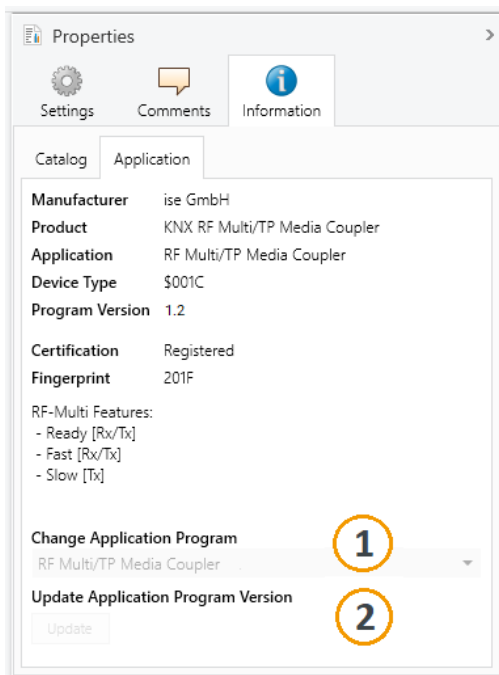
Properties

Settings Comments Information

Catalog Application

| | |
|---|---|
| **Manufacturer** | ise GmbH |
| **Product** | KNX RF Multi/TP Media Coupler |
| **Application** | RF Multi/TP Media Coupler |
| **Device Type** | $001C |
| **Program Version** | 1.2 |

| | |
|---|---|
| **Certification** | Registered |
| **Fingerprint** | 201F |

RF-Multi Features:
- Ready [Rx/Tx]
- Fast [Rx/Tx]
- Slow [Tx]

**Change Application Program**

1

RF Multi/TP Media Coupler

**Update Application Program Version**

2

Update